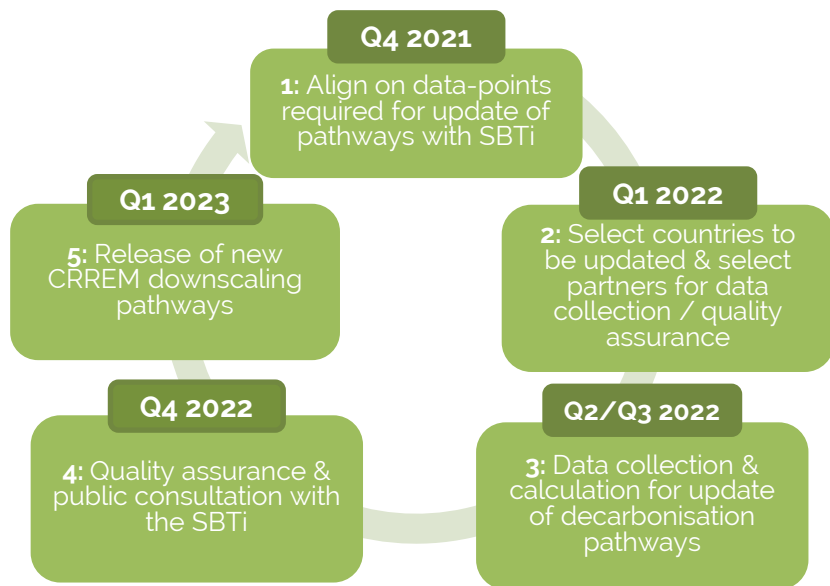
Q4 2021

**1:** Align on data-points required for update of pathways with SBTi

Q1 2022

**2:** Select countries to be updated & select partners for data collection / quality assurance

Q2/Q3 2022

**3:** Data collection & calculation for update of decarbonisation pathways

Q4 2022

**4:** Quality assurance & public consultation with the SBTi

Q1 2023

**5:** Release of new CRREM downscaling pathways